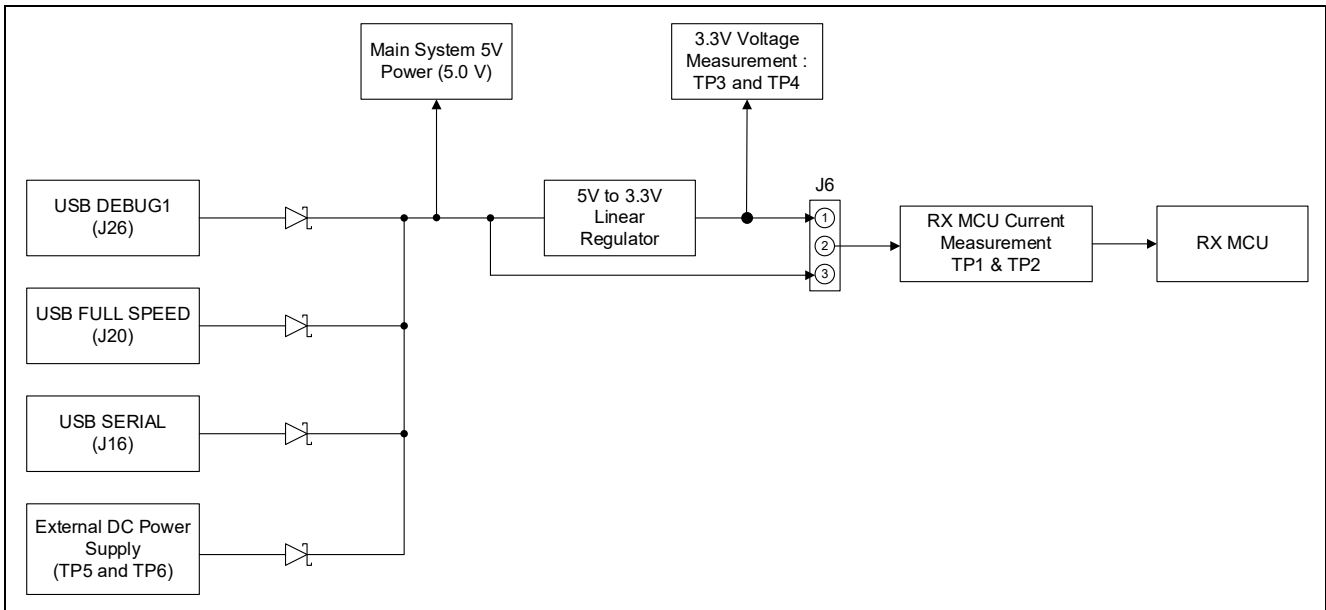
Main System 5V Power (5.0 V)

3.3V Voltage Measurement : TP3 and TP4

USB DEBUG1 (J26)

5V to 3.3V Linear Regulator

J6

1

2

3

RX MCU Current Measurement TP1 & TP2

RX MCU

USB FULL SPEED (J20)

USB SERIAL (J16)

External DC Power Supply (TP5 and TP6)